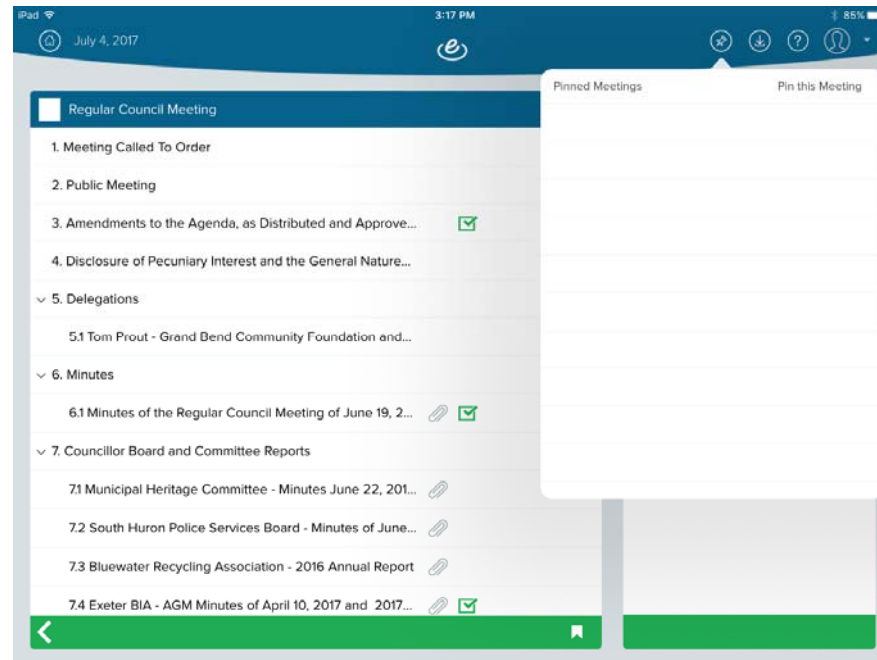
iPad
3:17 PM
85%
July 4, 2017

Regular Council Meeting

1. Meeting Called To Order

2. Public Meeting

3. Amendments to the Agenda, as Distributed and Approve...

4. Disclosure of Pecuniary Interest and the General Nature...

5. Delegations

5.1 Tom Prout - Grand Bend Community Foundation and...

6. Minutes

6.1 Minutes of the Regular Council Meeting of June 19, 2...

7. Councillor Board and Committee Reports

7.1 Municipal Heritage Committee - Minutes June 22, 201...

7.2 South Huron Police Services Board - Minutes of June...

7.3 Bluewater Recycling Association - 2016 Annual Report

7.4 Exeter BIA - AGM Minutes of April 10, 2017 and 2017...

Pinned Meetings
Pin this Meeting